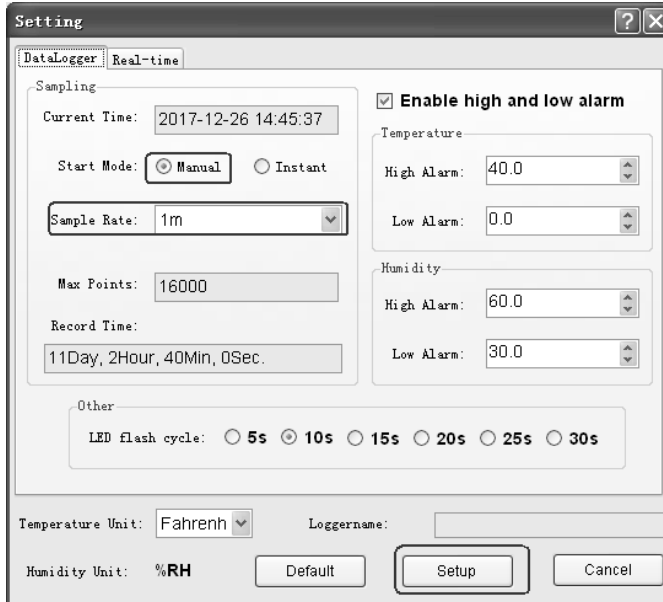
Setting

DataLogger Real-time

Sampling

Current Time: 2017-12-26 14:45:37

Start Mode: Manual Instant

Sample Rate: 1m

Max Points: 16000

Record Time:

11Day, 2Hour, 40Min, 0Sec.

Enable high and low alarm

Temperature

High Alarm: 40.0

Low Alarm: 0.0

Humidity

High Alarm: 60.0

Low Alarm: 30.0

Other

LED flash cycle: 5s 10s 15s 20s 25s 30s

Temperature Unit: Fahrenh

Loggername:

Humidity Unit: %RH

Default

Setup

Cancel